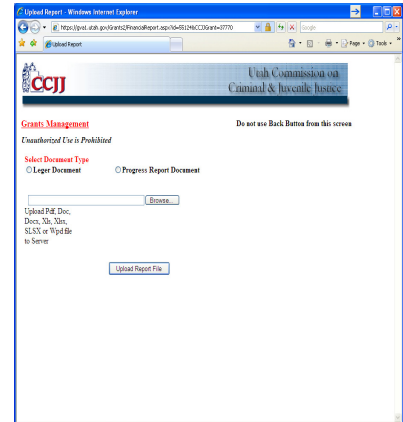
Upload Report - Windows Internet Explorer

https://grant.utah.gov/Grants2/FinancialReport.aspx?id=8812&CCJJGrant=37770

Google

Upload Report

Page ▾ Tools ▾

CCJJ

Utah Commission on Criminal & Juvenile Justice

Grants Management

Do not use Back Button from this screen

Unauthorized Use is Prohibited

Select Document Type

Leger Document

Progress Report Document

Browse...

Upload Pdf, Doc, Docx, Xls, Xlsx, SLSX or Wpd file to Server

Upload Report File